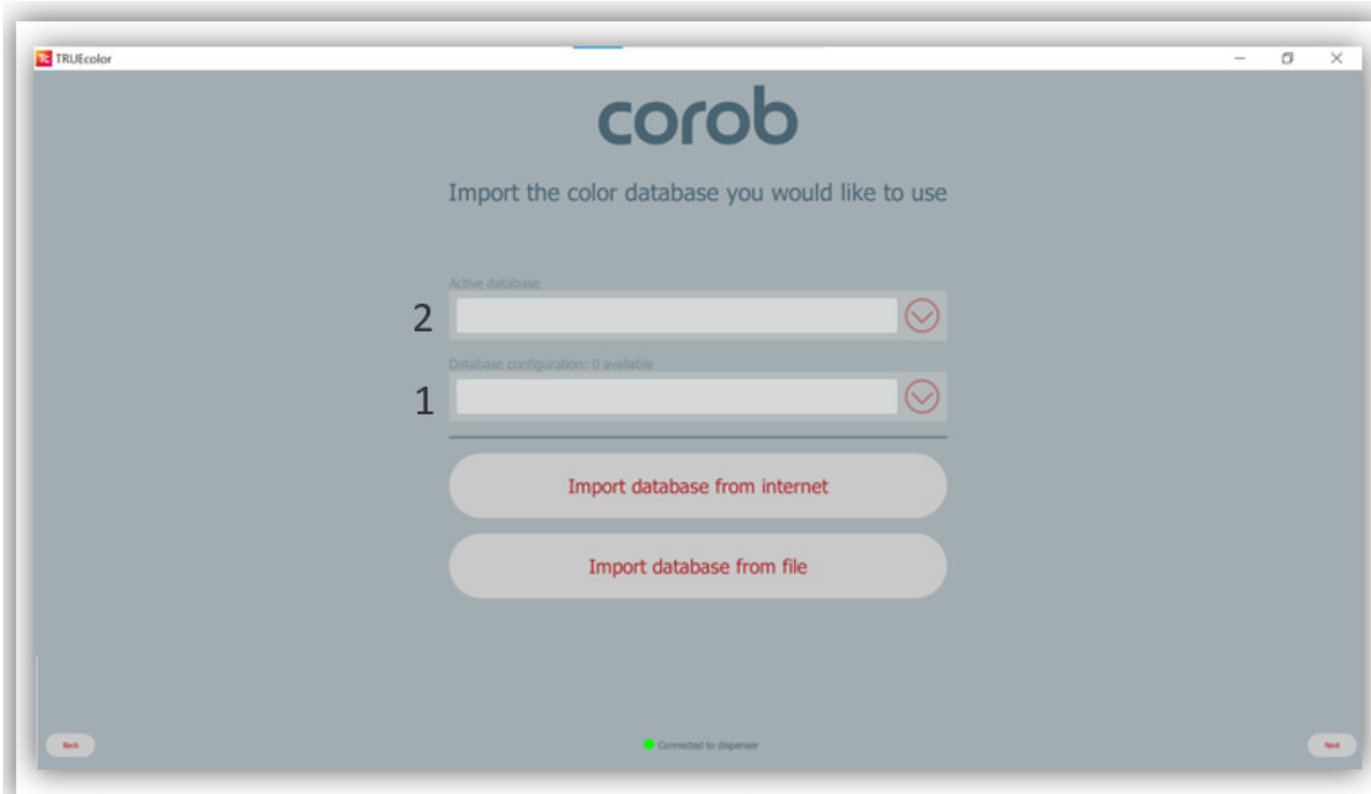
TRUEcolor

corob

Import the color database you would like to use

Active database

2

Database configuration: 0 available

1

Import database from internet

Import database from file

Back

Connected to dispenser

Next